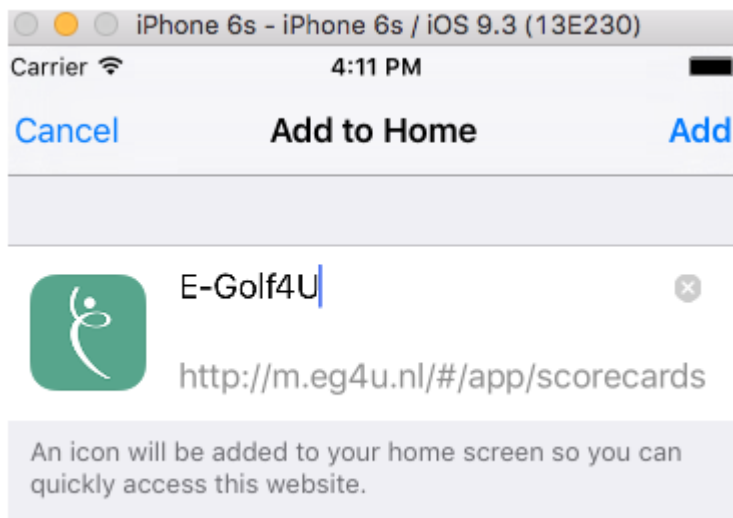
iPhone 6s - iPhone 6s / iOS 9.3 (13E230)

Carrier 4:11 PM

Cancel Add to Home Add

E-Golf4U

http://m.eg4u.nl/#/app/scorecards

An icon will be added to your home screen so you can quickly access this website.